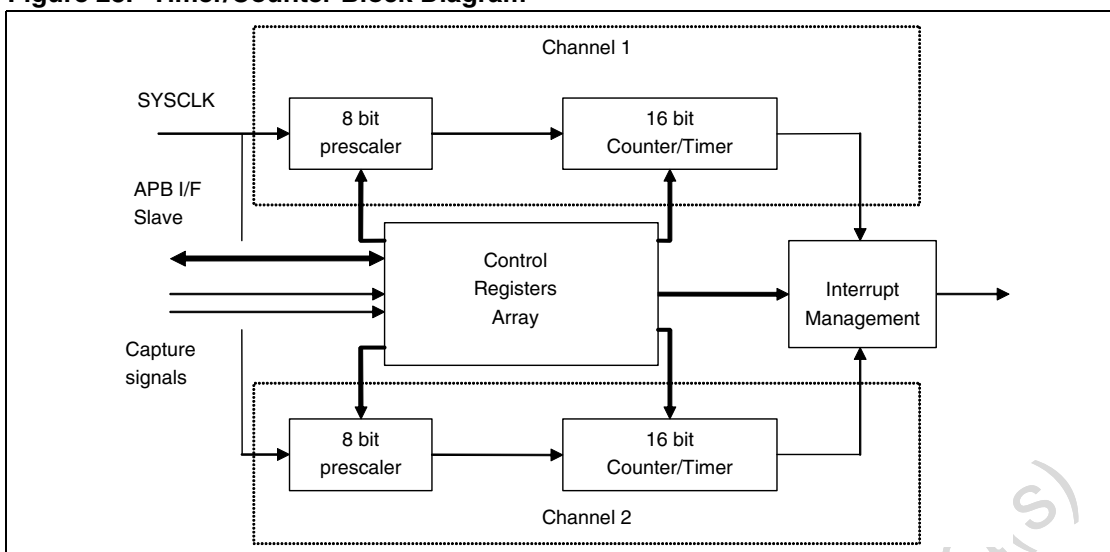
Figure 23. Timer/Counter Block Diagram

Channel 1

SYSCLK

8 bit prescaler

16 bit Counter/Timer

APB I/F Slave

Control Registers Array

Interrupt Management

Capture signals

8 bit prescaler

16 bit Counter/Timer

Channel 2